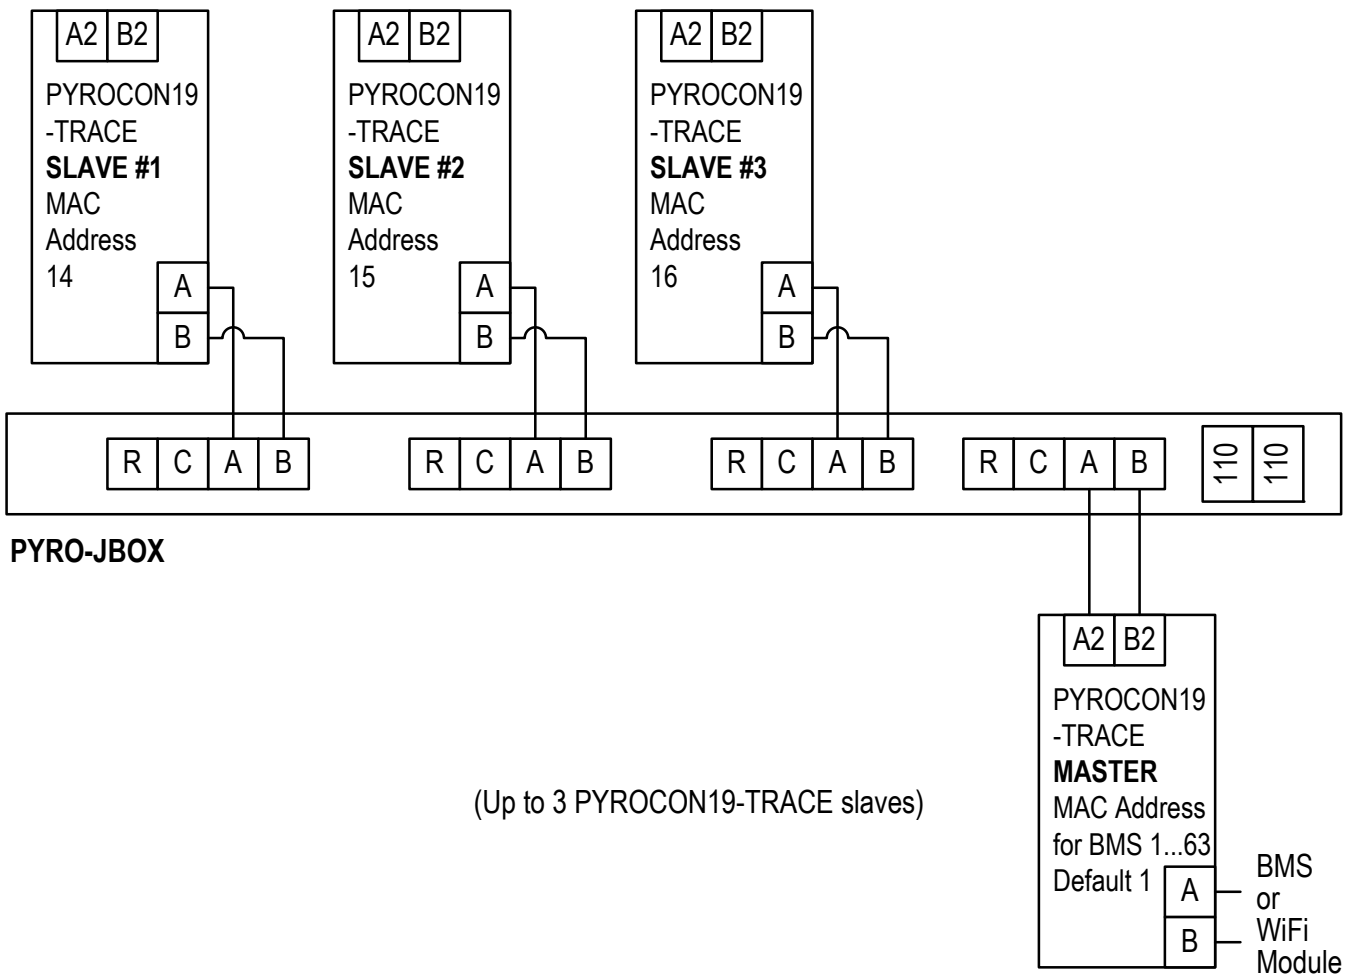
A2 B2
PYROCON19 -TRACE
**SLAVE #1**
MAC Address 14
A
B

A2 B2
PYROCON19 -TRACE
**SLAVE #2**
MAC Address 15
A
B

A2 B2
PYROCON19 -TRACE
**SLAVE #3**
MAC Address 16
A
B

R C A B
R C A B
R C A B
R C A B
110 110

**PYRO-JBOX**

A2 B2
PYROCON19 -TRACE
**MASTER**
MAC Address for BMS 1...63 Default 1
A
B
BMS or WiFi Module

(Up to 3 PYROCON19-TRACE slaves)